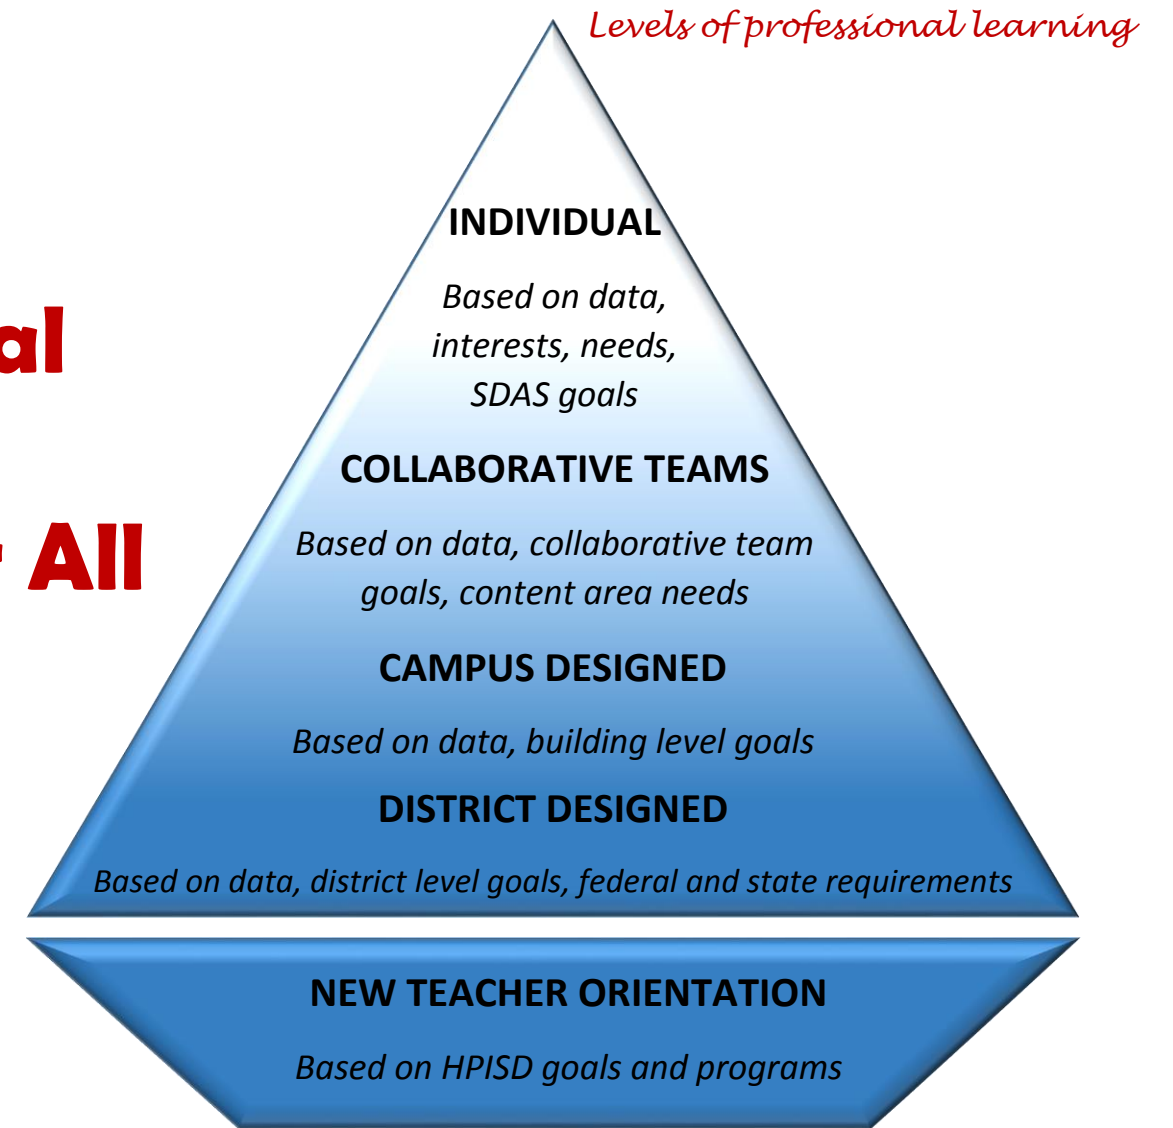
Levels of professional learning

al

All

INDIVIDUAL

Based on data, interests, needs, SDAS goals

COLLABORATIVE TEAMS

Based on data, collaborative team goals, content area needs

CAMPUS DESIGNED

Based on data, building level goals

DISTRICT DESIGNED

Based on data, district level goals, federal and state requirements

NEW TEACHER ORIENTATION

Based on HPISD goals and programs